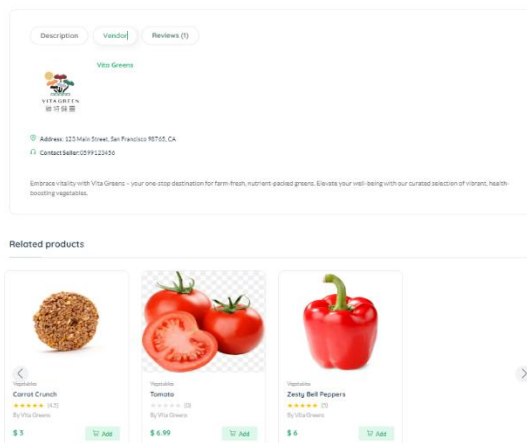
Description Vendor Reviews (1)

Vita Greens

VITA GREEN
維塔綠蔬

Address: 123 Main Street, San Francisco 98765, CA

Contact Seller: 0599123456

Embrace vitality with Vita Greens – your one-stop destination for farm-fresh, nutrient-packed greens. Elevate your well-being with our curated selection of vibrant, health-boosting vegetables.

Related products

Vegetables
Carrot Crunch
(4.5)
By Vita Greens
$ 3
Add

Vegetables
Tomato
(0)
By Vita Greens
$ 6.99
Add

Vegetables
Zesty Bell Peppers
(5)
By Vita Greens
$ 6
Add